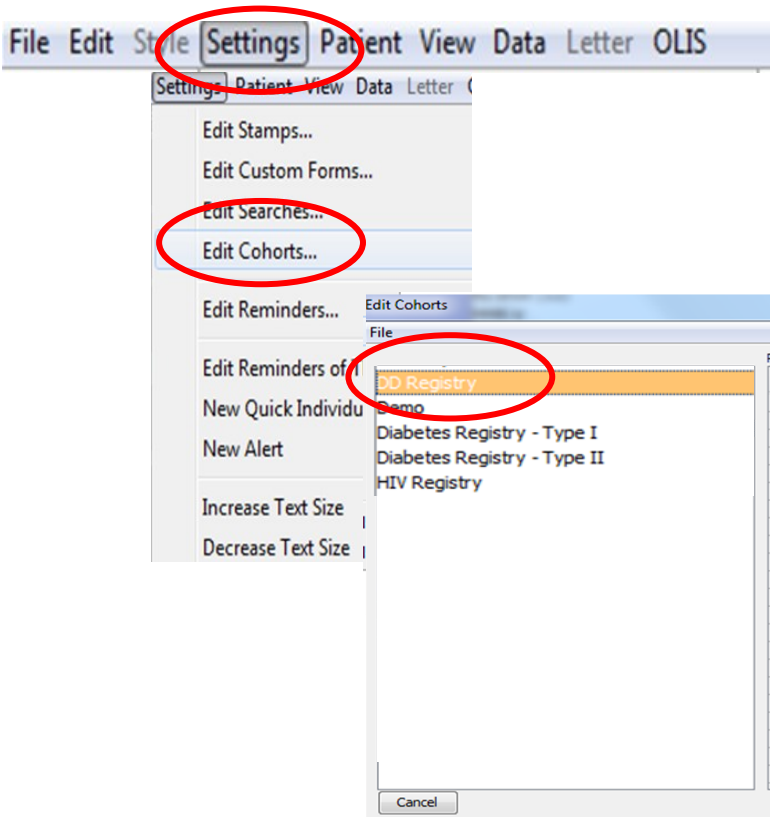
File Edit Style Settings Patient View Data Letter OLIS

Settings Patient View Data Letter

Edit Stamps...
Edit Custom Forms...
Edit Searches...
Edit Cohorts...
Edit Reminders...
Edit Reminders of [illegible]
New Quick Individu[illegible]
New Alert
Increase Text Size
Decrease Text Size

Edit Cohorts
File
DD Registry
Demo
Diabetes Registry - Type I
Diabetes Registry - Type II
HIV Registry
Cancel